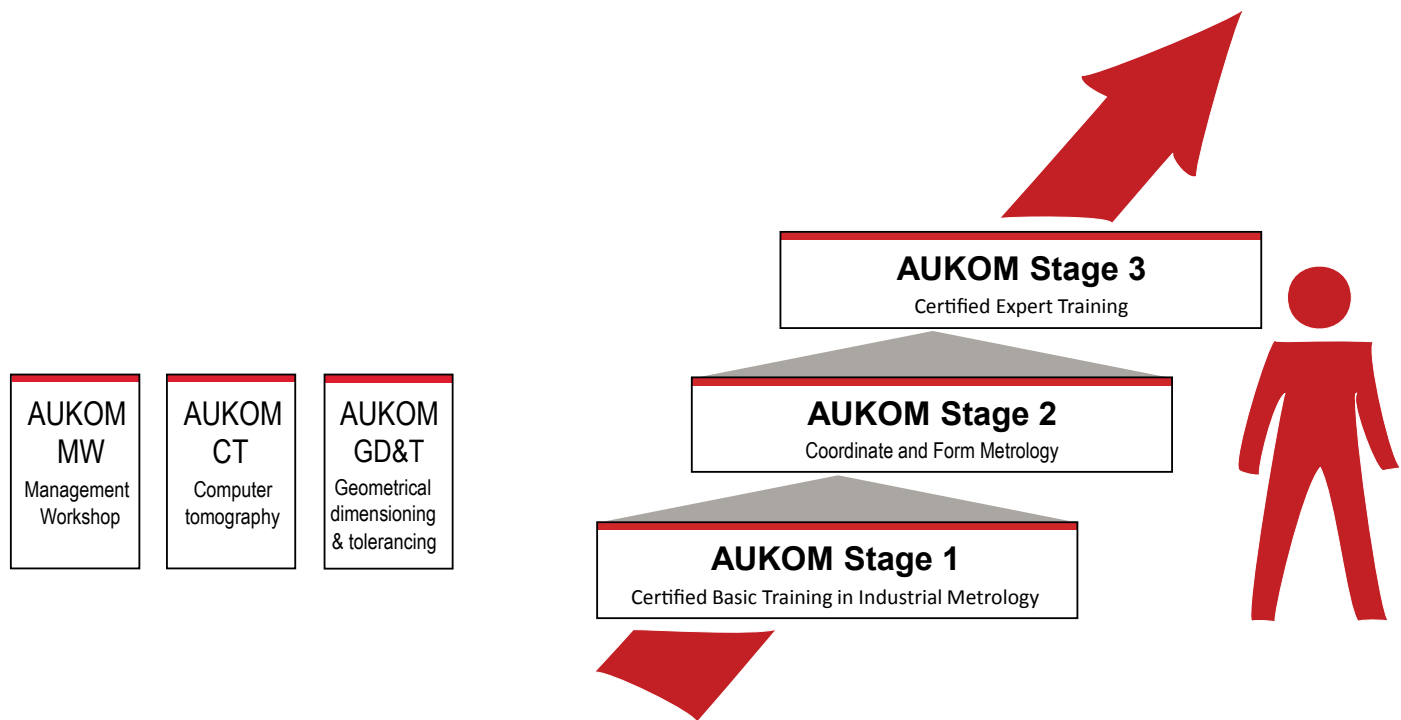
AUKOM MW
Management Workshop

AUKOM CT
Computer tomography

AUKOM GD&T
Geometrical dimensioning & tolerancing

AUKOM Stage 3
Certified Expert Training

AUKOM Stage 2
Coordinate and Form Metrology

AUKOM Stage 1
Certified Basic Training in Industrial Metrology